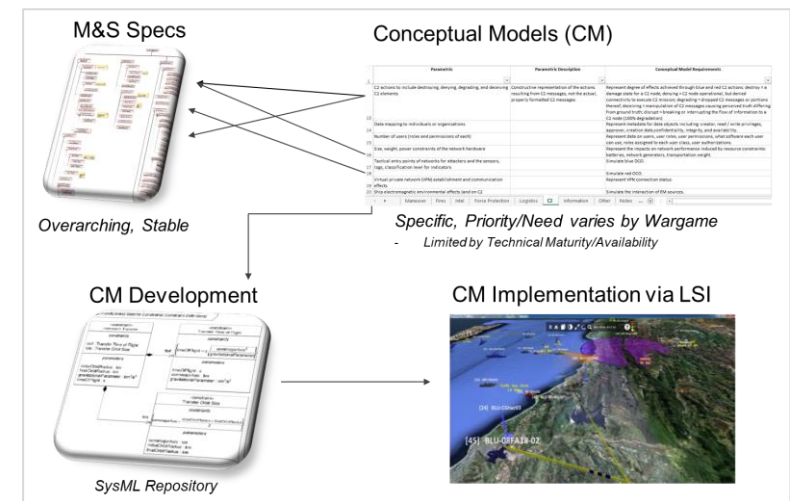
M&S Specs

Conceptual Models (CM)

| Parametric | Parametric Description | Conceptual Model Requirements |
|---|---|---|
| C2 actions to include destroying, denying, degrading, and deceiving C2 elements | Constructive representation of the actions resulting from C2 messages, not the actual, properly formatted C2 messages | Represent degree of effects achieved through blue and red C2 actions: destroy = a damage state for a C2 node; denying = C2 node operational, but denied connectivity to execute C2 mission; degrading = dropped C2 messages or portions thereof; deceiving = manipulation of C2 messages causing perceived truth differing from ground truth; disrupt = breaking or interrupting the flow of information to a C2 node (100% degradation) |
| Data mapping to individuals or organizations | | Represent metadata for data objects including creator, read / write privileges, approver, creation date, confidentiality, integrity, and availability. |
| Number of users (roles and permissions of each) | | Represent data on users, user roles, user permissions, what software each user can use; roles assigned to each user class, user authorizations. |
| Size, weight, power constraints of the network hardware | | Represent the impacts on network performance induced by resource constraints: batteries, network generators, transportation weight. |
| Tactical entry points of networks for attackers and the sensors, logs, classification level for indicators | | Simulate blue DCO. |
| | | Simulate red OCO. |
| Virtual private network (VPN) establishment and communication effects | | Represent VPN connection status. |
| Ship electromagnetic environmental effects land on C2 | | Simulate the interaction of EM sources. |

Maneuver | Fires | Intel | Force Protection | Logistics | C2 | Information | Other | Notes

Overarching, Stable

Specific, Priority/Need varies by Wargame
- Limited by Technical Maturity/Availability

CM Development

SysML Repository

CM Implementation via LSI

[44] BLU-0BBHTI
[45] BLU-08FA18-02